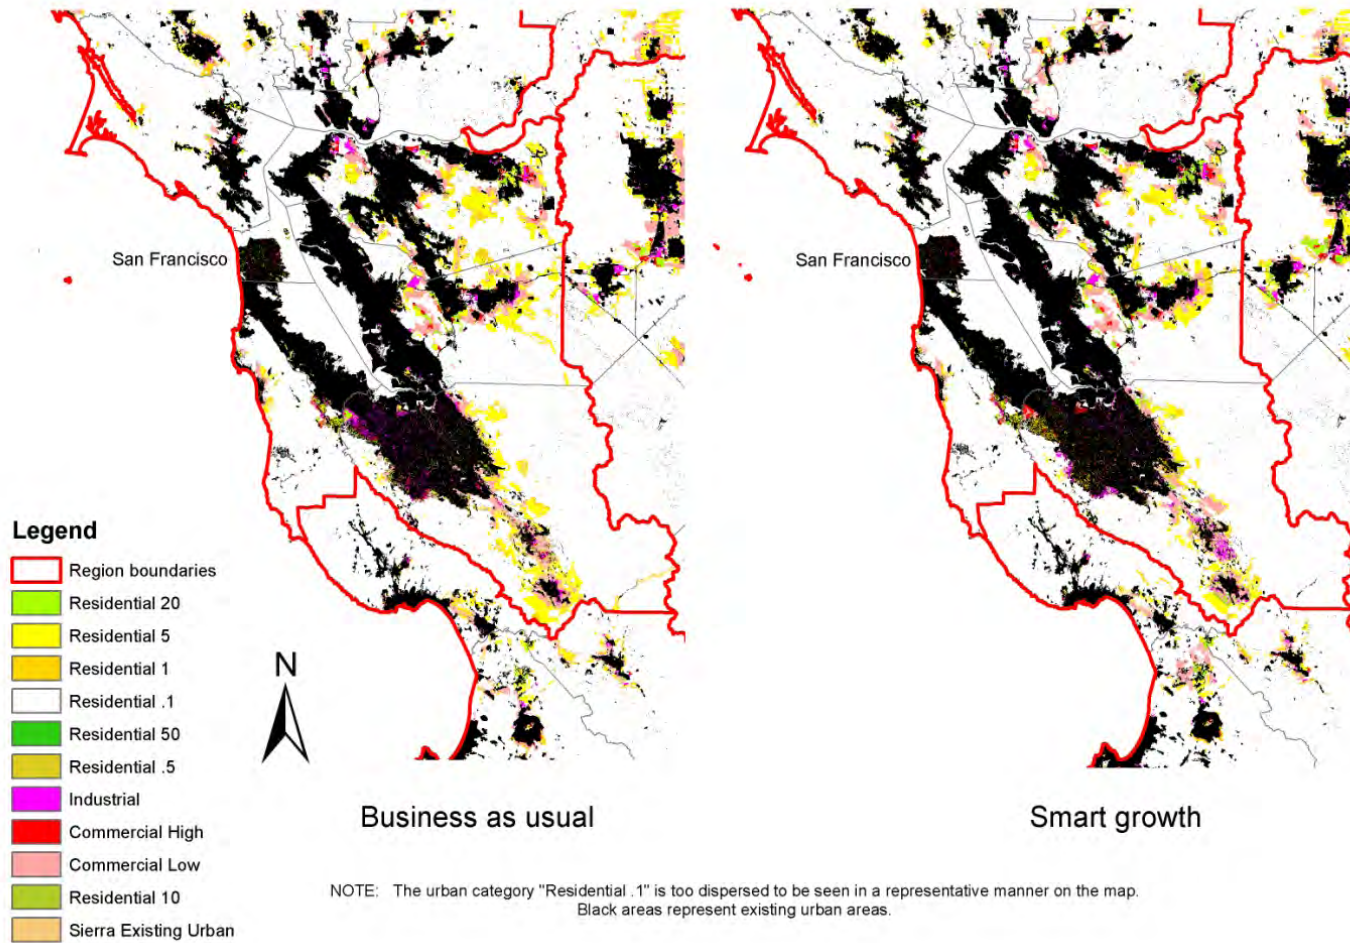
San Francisco

San Francisco

Legend
Region boundaries
Residential 20
Residential 5
Residential 1
Residential .1
Residential 50
Residential .5
Industrial
Commercial High
Commercial Low
Residential 10
Sierra Existing Urban

N

Business as usual

Smart growth

NOTE: The urban category "Residential .1" is too dispersed to be seen in a representative manner on the map. Black areas represent existing urban areas.